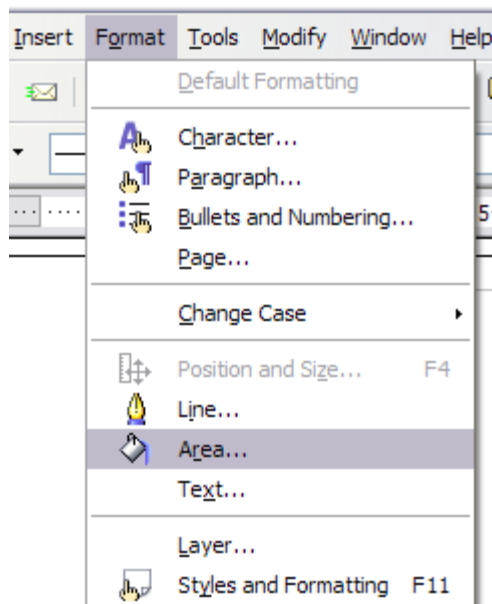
Insert Format Tools Modify Window Help

Default Formatting
Character...
Paragraph...
Bullets and Numbering...
Page...
Change Case
Position and Size... F4
Line...
Area...
Text...
Layer...
Styles and Formatting F11